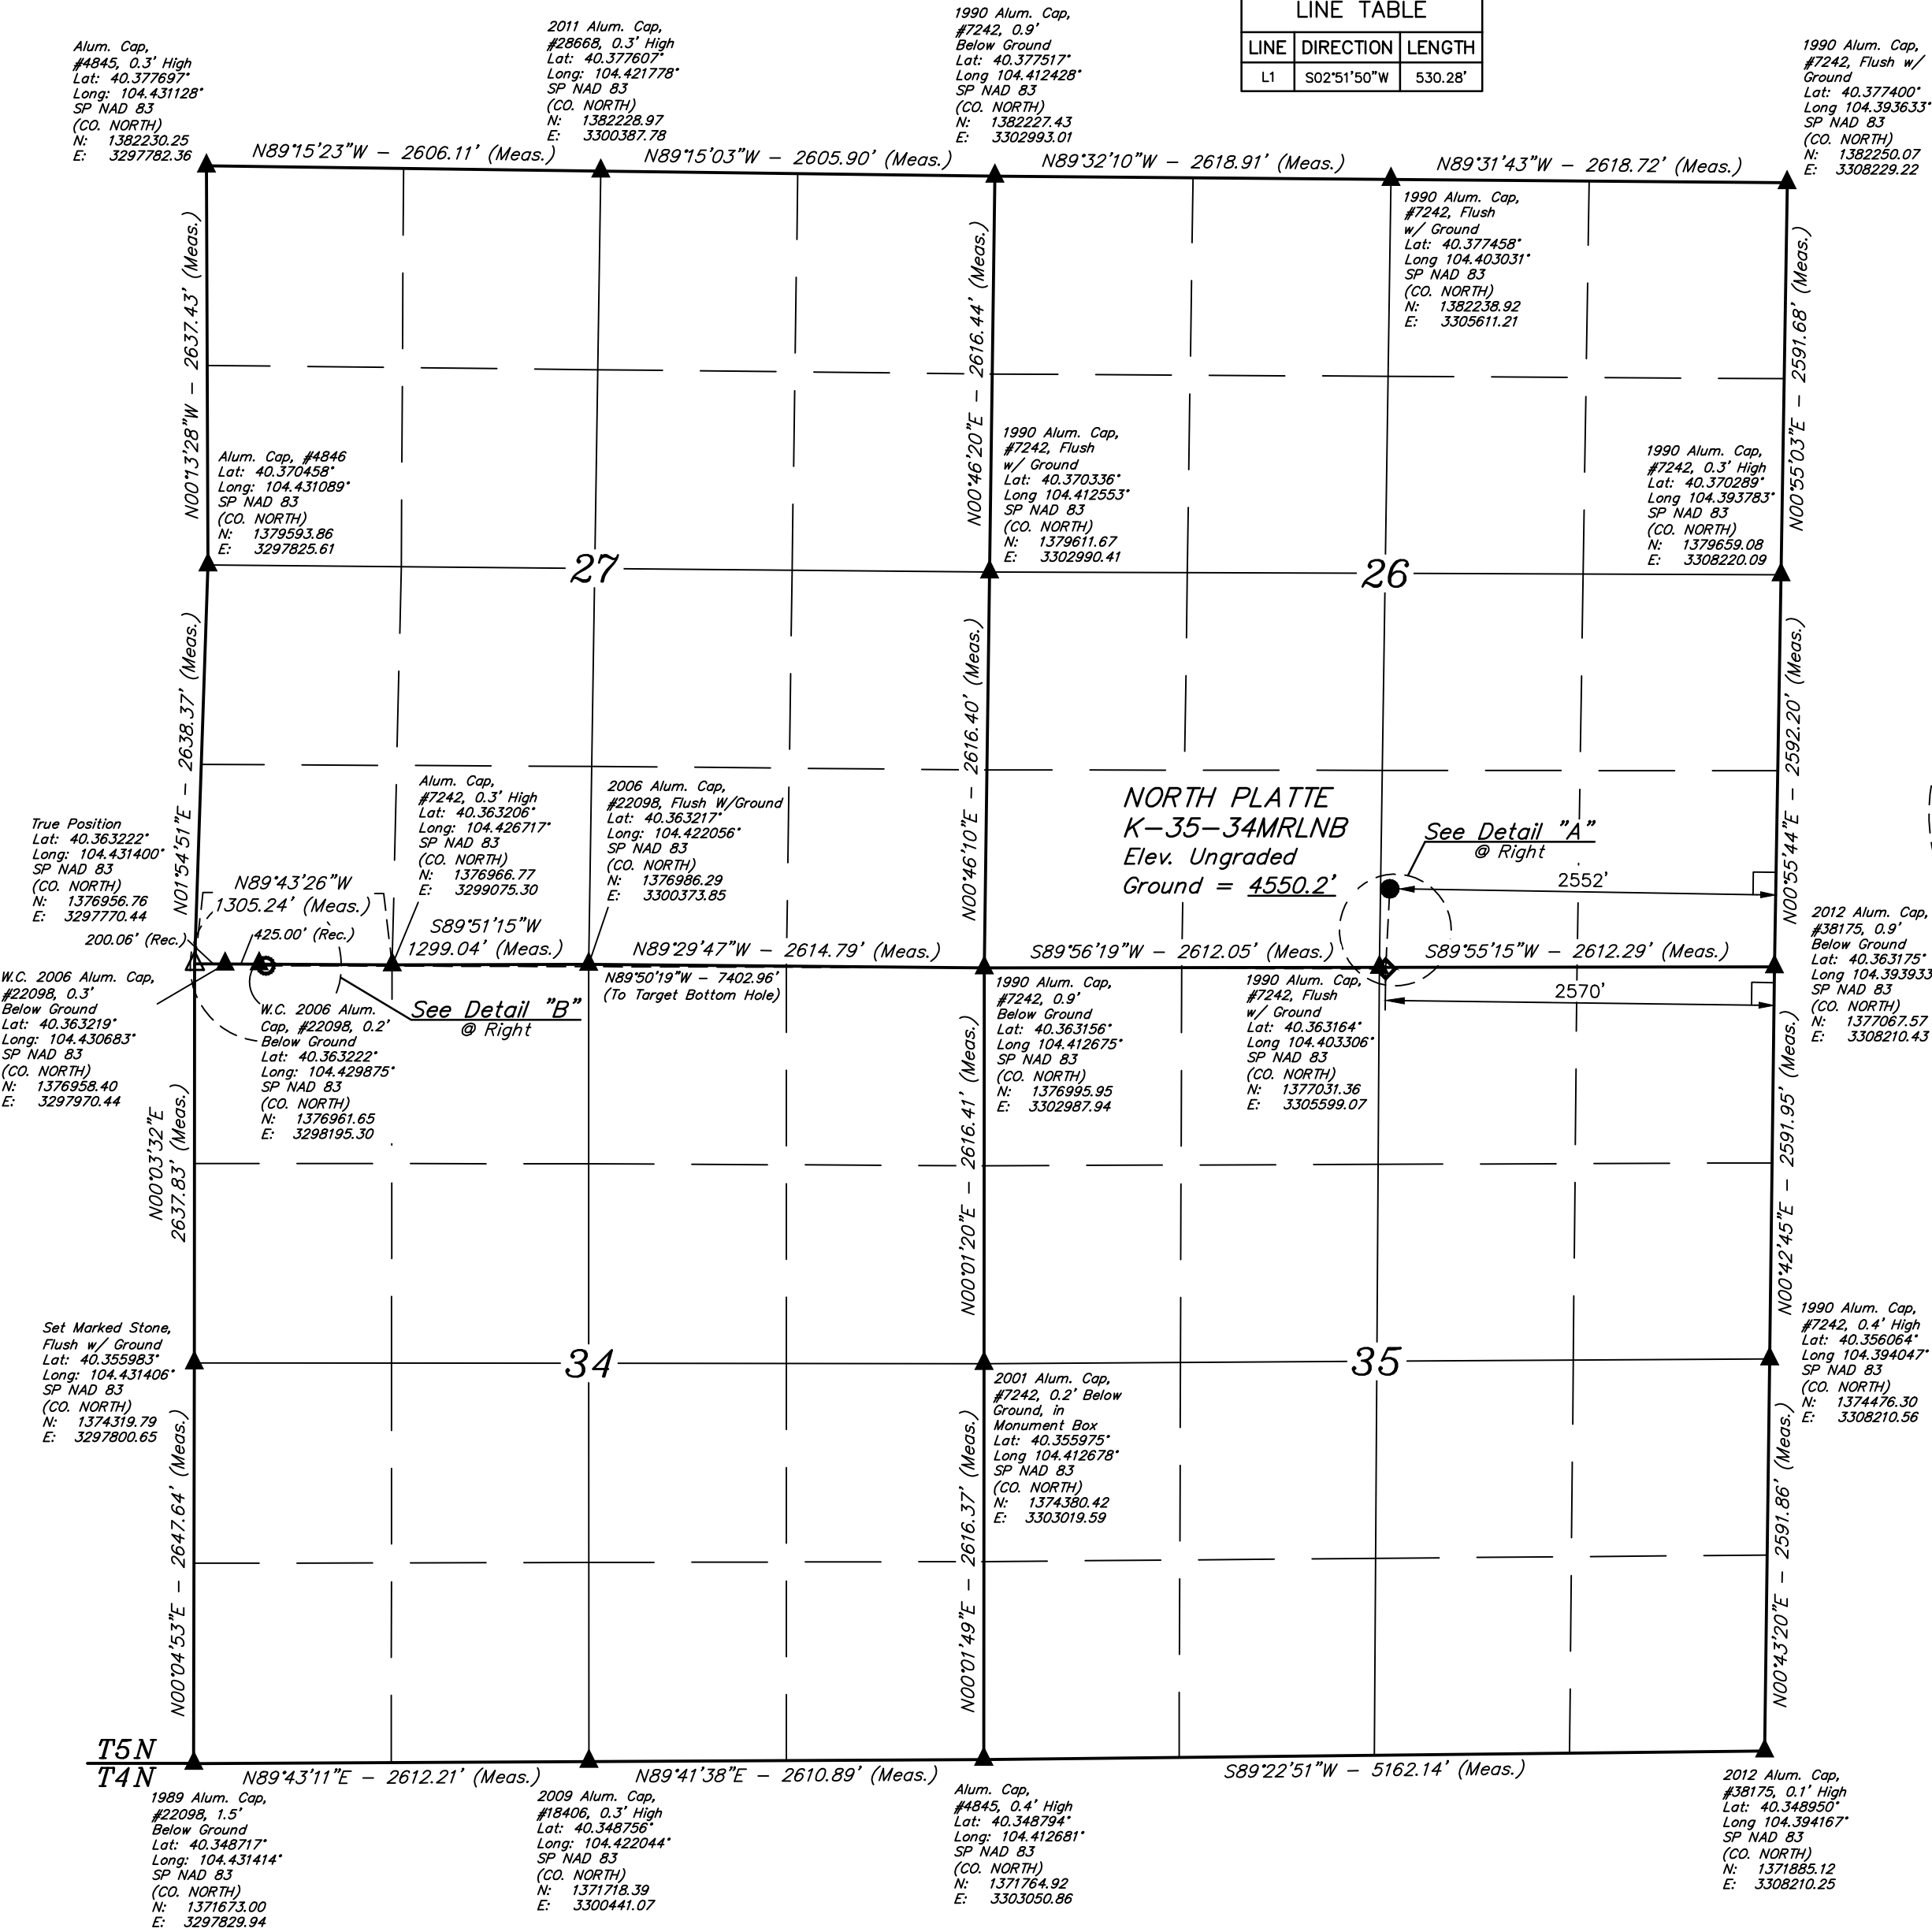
LINE TABLE

| LINE | DIRECTION | LENGTH |
|---|---|---|
| L1 | S02°51'50"W | 530.28' |

Alum. Cap, #4845, 0.3' High
Lat: 40.377697°
Long: 104.431128°
SP NAD 83
(CO. NORTH)
N: 1382230.25
E: 3297782.36

2011 Alum. Cap, #28668, 0.3' High
Lat: 40.377607°
Long: 104.421778°
SP NAD 83
(CO. NORTH)
N: 1382228.97
E: 3300387.78

1990 Alum. Cap, #7242, 0.9' Below Ground
Lat: 40.377517°
Long 104.412428°
SP NAD 83
(CO. NORTH)
N: 1382227.43
E: 3302993.01

1990 Alum. Cap, #7242, Flush w/ Ground
Lat: 40.377400°
Long 104.393633°
SP NAD 83
(CO. NORTH)
N: 1382250.07
E: 3308229.22

N89°15'23"W – 2606.11' (Meas.)
N89°15'03"W – 2605.90' (Meas.)
N89°32'10"W – 2618.91' (Meas.)
N89°31'43"W – 2618.72' (Meas.)

1990 Alum. Cap, #7242, Flush w/ Ground
Lat: 40.377458°
Long 104.403031°
SP NAD 83
(CO. NORTH)
N: 1382238.92
E: 3305611.21

N00°13'28"W – 2637.43' (Meas.)
N00°46'20"E – 2616.44' (Meas.)
N00°55'03"E – 2591.68' (Meas.)

Alum. Cap, #4846
Lat: 40.370458°
Long: 104.431089°
SP NAD 83
(CO. NORTH)
N: 1379593.86
E: 3297825.61

1990 Alum. Cap, #7242, Flush w/ Ground
Lat: 40.370336°
Long 104.412553°
SP NAD 83
(CO. NORTH)
N: 1379611.67
E: 3302990.41

1990 Alum. Cap, #7242, 0.3' High
Lat: 40.370289°
Long 104.393783°
SP NAD 83
(CO. NORTH)
N: 1379659.08
E: 3308220.09

27
26

N01°54'51"E – 2638.37' (Meas.)
N00°46'10"E – 2616.40' (Meas.)
N00°55'44"E – 2592.20' (Meas.)

True Position
Lat: 40.363222°
Long: 104.431400°
SP NAD 83
(CO. NORTH)
N: 1376956.76
E: 3297770.44

Alum. Cap, #7242, 0.3' High
Lat: 40.363206°
Long: 104.426717°
SP NAD 83
(CO. NORTH)
N: 1376966.77
E: 3299075.30

2006 Alum. Cap, #22098, Flush W/Ground
Lat: 40.363217°
Long: 104.422056°
SP NAD 83
(CO. NORTH)
N: 1376986.29
E: 3300373.85

NORTH PLATTE
K–35–34MRLNB
Elev. Ungraded
Ground = 4550.2'

See Detail "A"
@ Right

2552'

N89°43'26"W
1305.24' (Meas.)
200.06' (Rec.)
425.00' (Rec.)
S89°51'15"W
1299.04' (Meas.)
N89°29'47"W – 2614.79' (Meas.)
S89°56'19"W – 2612.05' (Meas.)
S89°55'15"W – 2612.29' (Meas.)

2012 Alum. Cap, #38175, 0.9' Below Ground
Lat: 40.363175°
Long 104.393933
SP NAD 83
(CO. NORTH)
N: 1377067.57
E: 3308210.43

W.C. 2006 Alum. Cap, #22098, 0.3' Below Ground
Lat: 40.363219°
Long: 104.430683°
SP NAD 83
(CO. NORTH)
N: 1376958.40
E: 3297970.44

W.C. 2006 Alum. Cap, #22098, 0.2' Below Ground
Lat: 40.363222°
Long: 104.429875°
SP NAD 83
(CO. NORTH)
N: 1376961.65
E: 3298195.30

See Detail "B"
@ Right

N89°50'19"W – 7402.96'
(To Target Bottom Hole)

1990 Alum. Cap, #7242, 0.9' Below Ground
Lat: 40.363156°
Long 104.412675°
SP NAD 83
(CO. NORTH)
N: 1376995.95
E: 3302987.94

1990 Alum. Cap, #7242, Flush w/ Ground
Lat: 40.363164°
Long 104.403306°
SP NAD 83
(CO. NORTH)
N: 1377031.36
E: 3305599.07

2570'

N00°03'32"E
2637.83' (Meas.)
N00°01'20"E – 2616.41' (Meas.)
N00°42'45"E – 2591.95' (Meas.)

Set Marked Stone, Flush w/ Ground
Lat: 40.355983°
Long: 104.431406°
SP NAD 83
(CO. NORTH)
N: 1374319.79
E: 3297800.65

34
35

2001 Alum. Cap, #7242, 0.2' Below Ground, in Monument Box
Lat: 40.355975°
Long 104.412678°
SP NAD 83
(CO. NORTH)
N: 1374380.42
E: 3303019.59

1990 Alum. Cap, #7242, 0.4' High
Lat: 40.356064°
Long 104.394047°
SP NAD 83
(CO. NORTH)
N: 1374476.30
E: 3308210.56

N00°04'53"E – 2647.64' (Meas.)
N00°01'49"E – 2616.37' (Meas.)
N00°43'20"E – 2591.86' (Meas.)

T5N
T4N

N89°43'11"E – 2612.21' (Meas.)
N89°41'38"E – 2610.89' (Meas.)
S89°22'51"W – 5162.14' (Meas.)

1989 Alum. Cap, #22098, 1.5' Below Ground
Lat: 40.348717°
Long: 104.431414°
SP NAD 83
(CO. NORTH)
N: 1371673.00
E: 3297829.94

2009 Alum. Cap, #18406, 0.3' High
Lat: 40.348756°
Long: 104.422044°
SP NAD 83
(CO. NORTH)
N: 1371718.39
E: 3300441.07

Alum. Cap, #4845, 0.4' High
Lat: 40.348794°
Long: 104.412681°
SP NAD 83
(CO. NORTH)
N: 1371764.92
E: 3303050.86

2012 Alum. Cap, #38175, 0.1' High
Lat: 40.348950°
Long 104.394167°
SP NAD 83
(CO. NORTH)
N: 1371885.12
E: 3308210.25